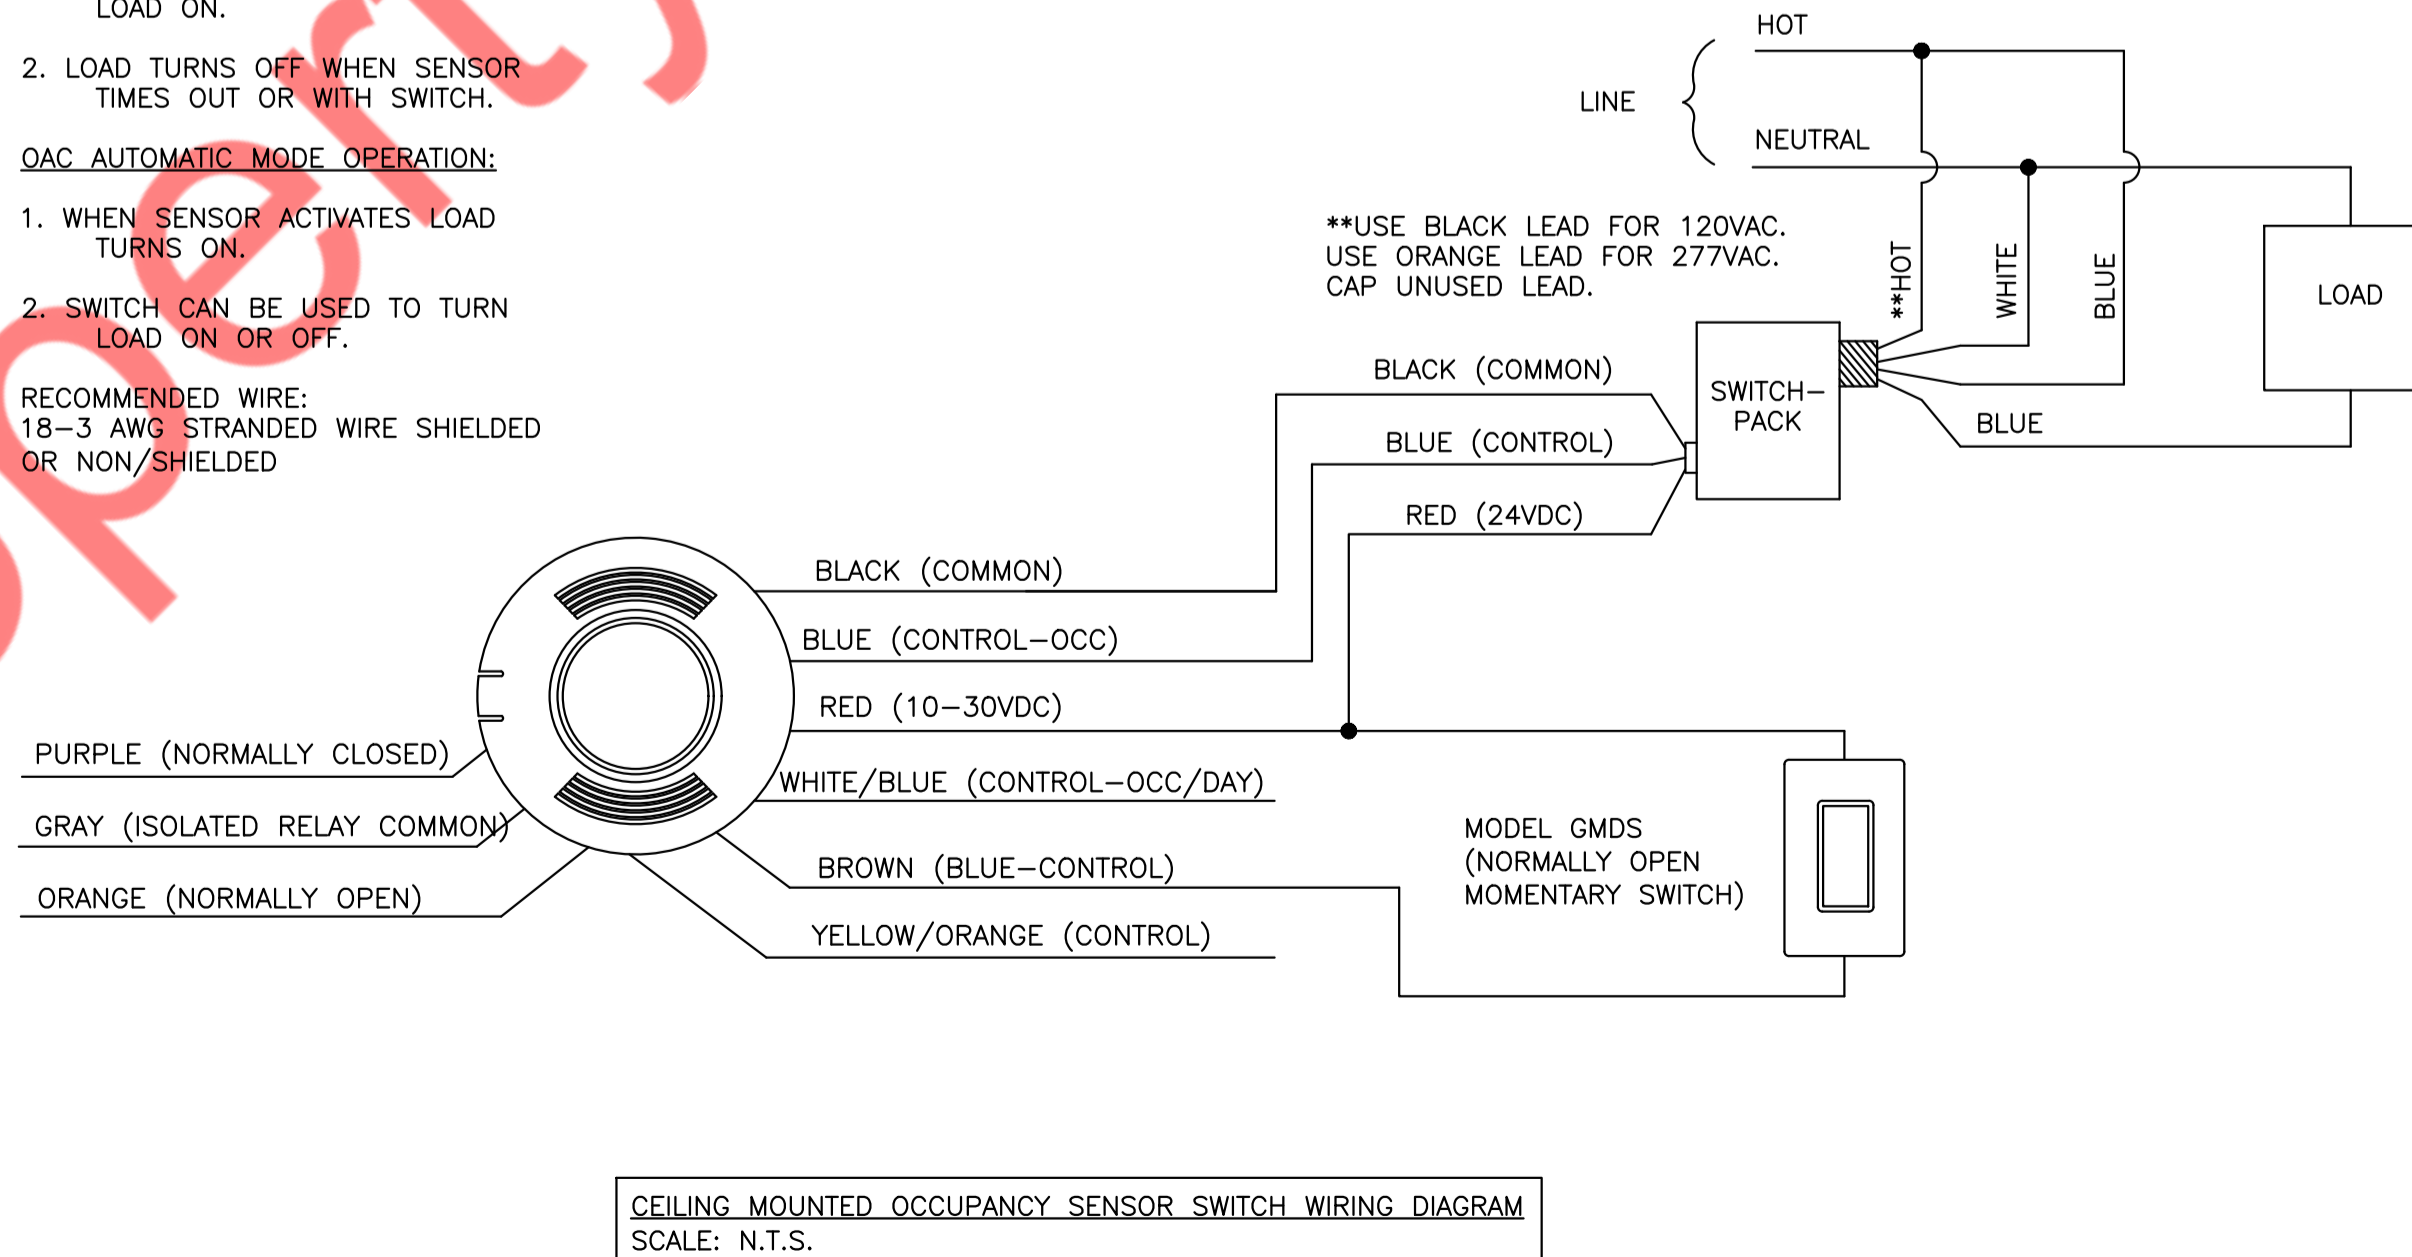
LOAD ON.

2. LOAD TURNS OFF WHEN SENSOR TIMES OUT OR WITH SWITCH.

OAC AUTOMATIC MODE OPERATION:

1. WHEN SENSOR ACTIVATES LOAD TURNS ON.

2. SWITCH CAN BE USED TO TURN LOAD ON OR OFF.

RECOMMENDED WIRE:
18–3 AWG STRANDED WIRE SHIELDED OR NON/SHIELDED

HOT
LINE
NEUTRAL

**USE BLACK LEAD FOR 120VAC.
USE ORANGE LEAD FOR 277VAC.
CAP UNUSED LEAD.

**HOT
WHITE
BLUE
LOAD

BLACK (COMMON)
SWITCH– PACK
BLUE (CONTROL)
BLUE
RED (24VDC)

BLACK (COMMON)
BLUE (CONTROL–OCC)
RED (10–30VDC)
PURPLE (NORMALLY CLOSED)
WHITE/BLUE (CONTROL–OCC/DAY)
GRAY (ISOLATED RELAY COMMON)
MODEL GMDS
(NORMALLY OPEN
MOMENTARY SWITCH)
BROWN (BLUE–CONTROL)
ORANGE (NORMALLY OPEN)
YELLOW/ORANGE (CONTROL)

CEILING MOUNTED OCCUPANCY SENSOR SWITCH WIRING DIAGRAM
SCALE: N.T.S.